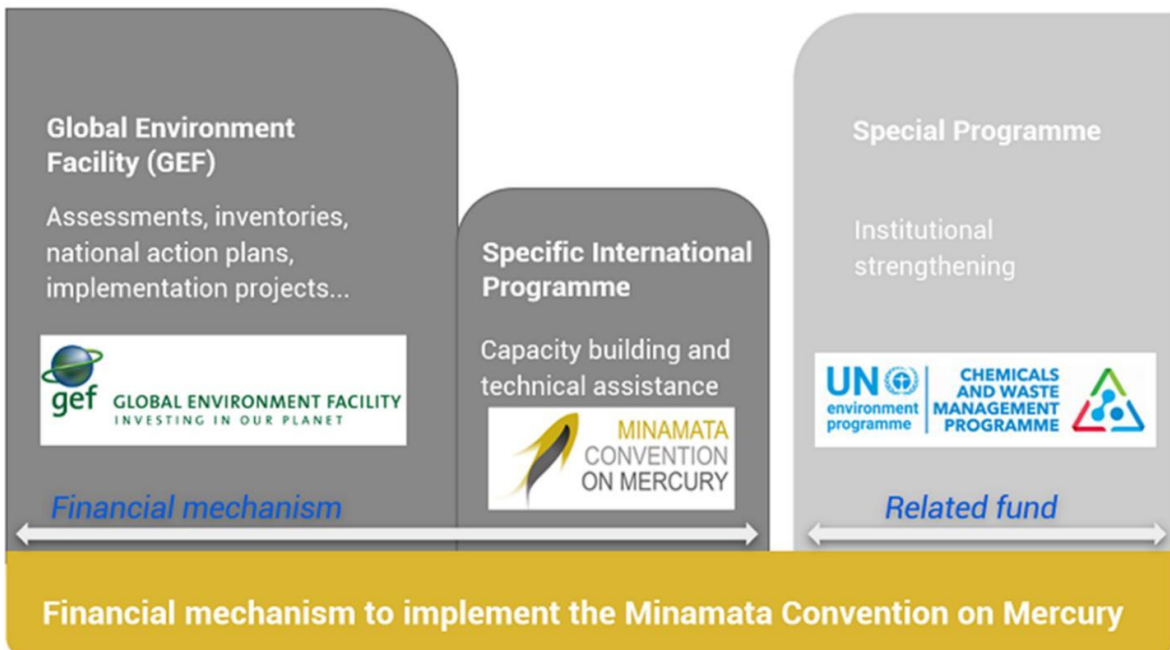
Global Environment Facility (GEF)

Assessments, inventories, national action plans, implementation projects...

gef GLOBAL ENVIRONMENT FACILITY INVESTING IN OUR PLANET

Specific International Programme

Capacity building and technical assistance

MINAMATA CONVENTION ON MERCURY

Special Programme

Institutional strengthening

UN environment programme

CHEMICALS AND WASTE MANAGEMENT PROGRAMME

Financial mechanism

Related fund

Financial mechanism to implement the Minamata Convention on Mercury